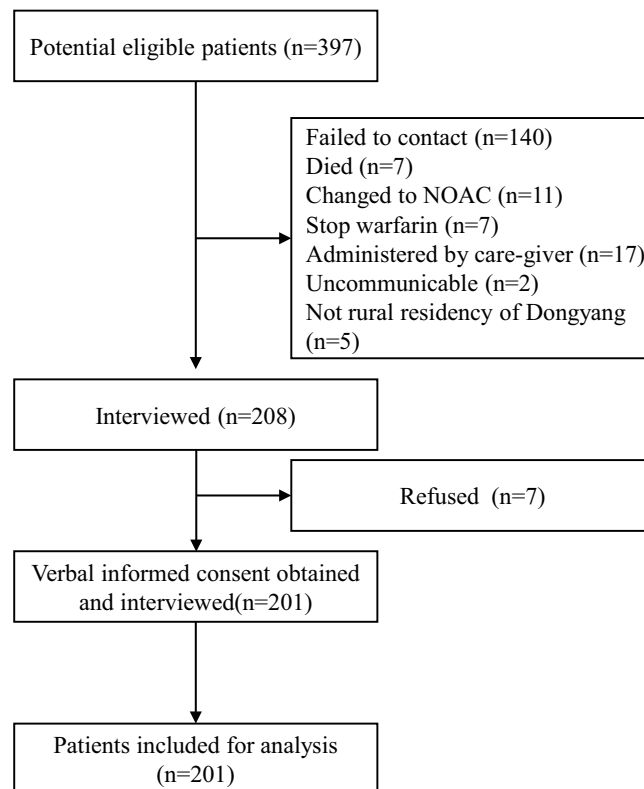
Potential eligible patients (n=397)

Failed to contact (n=140)
Died (n=7)
Changed to NOAC (n=11)
Stop warfarin (n=7)
Administered by care-giver (n=17)
Uncommunicable (n=2)
Not rural residency of Dongyang (n=5)

Interviewed (n=208)

Refused (n=7)

Verbal informed consent obtained and interviewed(n=201)

Patients included for analysis (n=201)